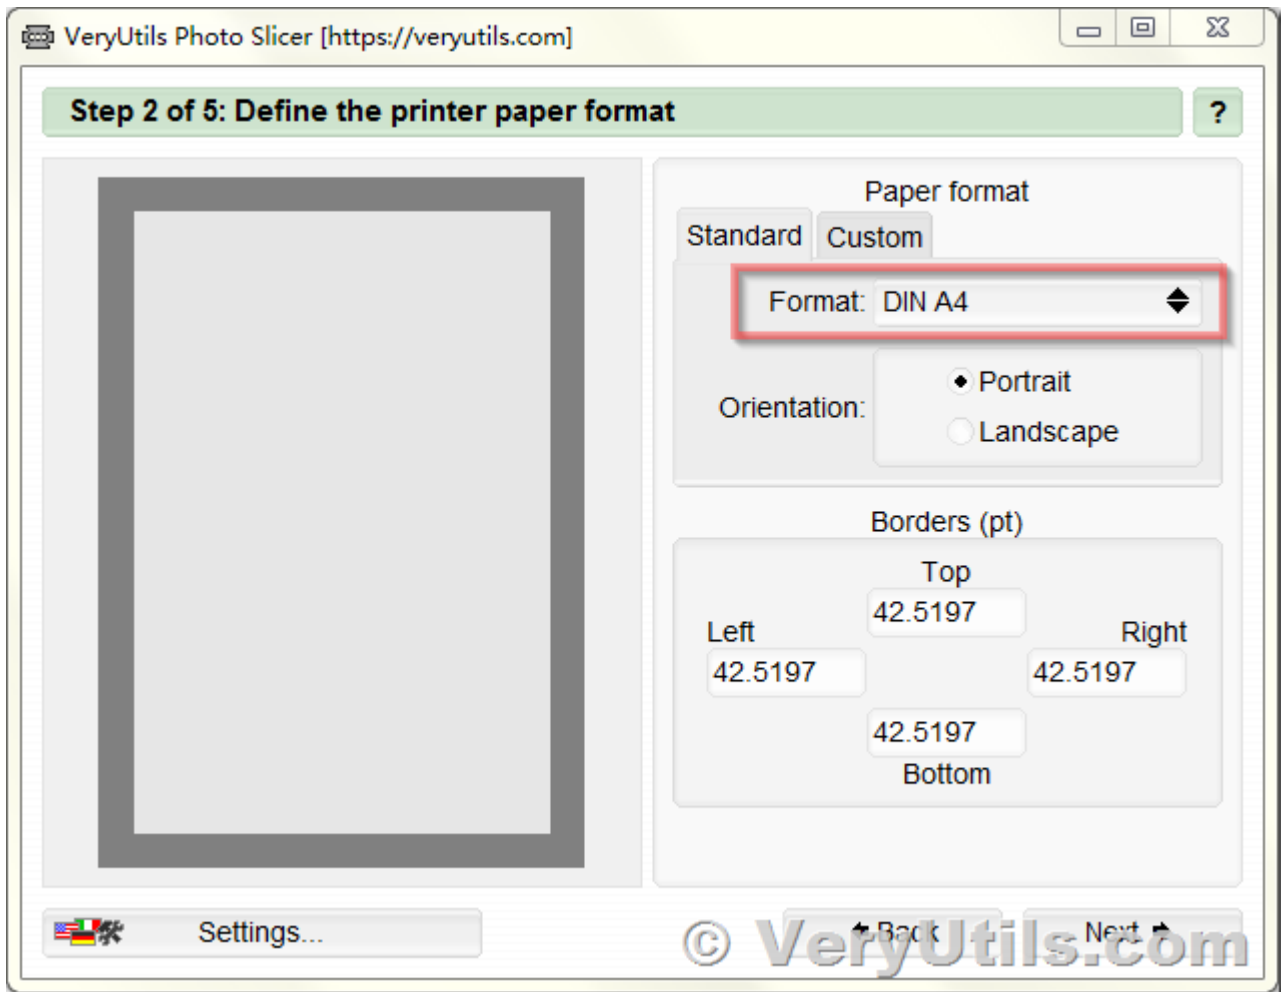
VeryUtils Photo Slicer [https://veryutils.com]

Step 2 of 5: Define the printer paper format

?

Paper format

Standard

Custom

Format: DIN A4

Orientation:

Portrait

Landscape

Borders (pt)

Top

42.5197

Left

42.5197

Right

42.5197

42.5197

Bottom

Settings...

Back

Next

© VeryUtils.com